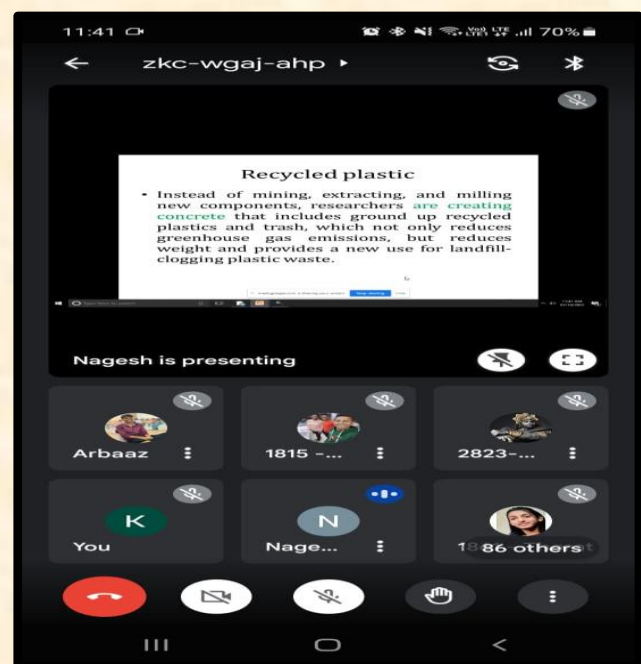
11:41

70%

zkc-wgaj-ahp ▸

Recycled plastic

• Instead of mining, extracting, and milling new components, researchers are creating concrete that includes ground up recycled plastics and trash, which not only reduces greenhouse gas emissions, but reduces weight and provides a new use for landfill-clogging plastic waste.

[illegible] Stop sharing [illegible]

Nagesh is presenting

Arbaaz

1815 -...

2823-...

K

You

N

Nage...

1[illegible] 86 others